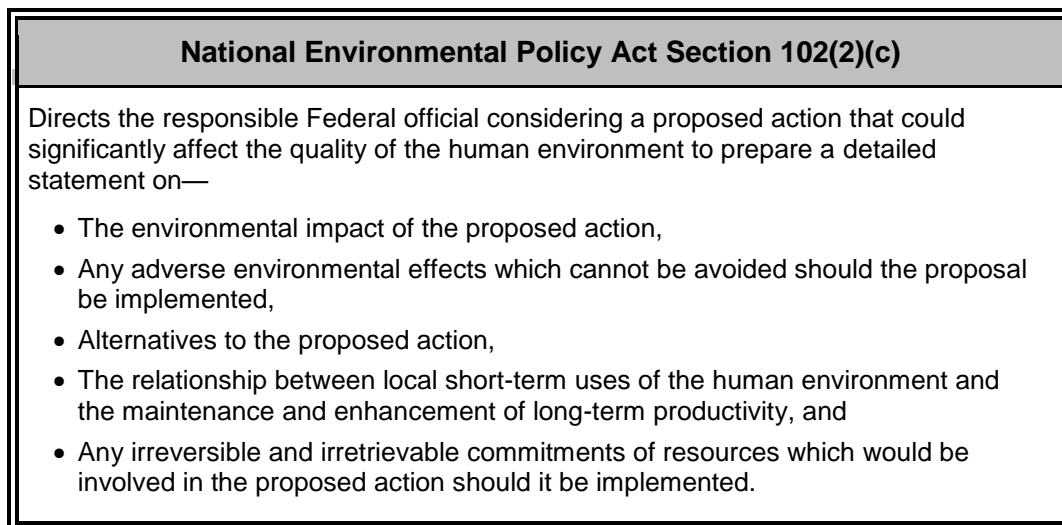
National Environmental Policy Act Section 102(2)(c)

Directs the responsible Federal official considering a proposed action that could significantly affect the quality of the human environment to prepare a detailed statement on—

- The environmental impact of the proposed action,
- Any adverse environmental effects which cannot be avoided should the proposal be implemented,
- Alternatives to the proposed action,
- The relationship between local short-term uses of the human environment and the maintenance and enhancement of long-term productivity, and
- Any irreversible and irretrievable commitments of resources which would be involved in the proposed action should it be implemented.